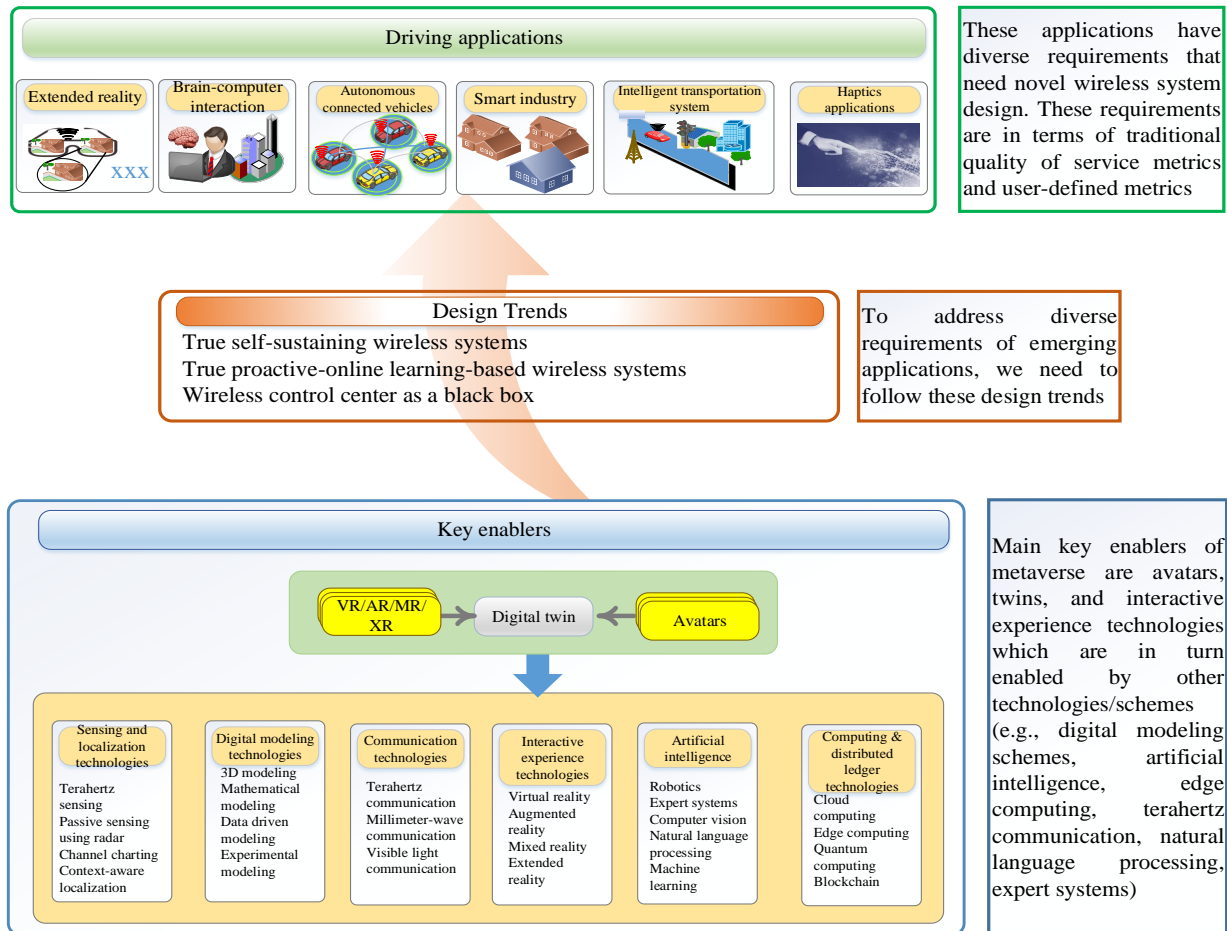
Driving applications

Extended reality

XXX

Brain-computer interaction

Autonomous connected vehicles

Smart industry

Intelligent transportation system

Haptics applications

These applications have diverse requirements that need novel wireless system design. These requirements are in terms of traditional quality of service metrics and user-defined metrics

Design Trends

True self-sustaining wireless systems
True proactive-online learning-based wireless systems
Wireless control center as a black box

To address diverse requirements of emerging applications, we need to follow these design trends

Key enablers

VR/AR/MR/XR

Digital twin

Avatars

Sensing and localization technologies

Terahertz sensing
Passive sensing using radar
Channel charting
Context-aware localization

Digital modeling technologies

3D modeling
Mathematical modeling
Data driven modeling
Experimental modeling

Communication technologies

Terahertz communication
Millimeter-wave communication
Visible light communication

Interactive experience technologies

Virtual reality
Augmented reality
Mixed reality
Extended reality

Artificial intelligence

Robotics
Expert systems
Computer vision
Natural language processing
Machine learning

Computing & distributed ledger technologies

Cloud computing
Edge computing
Quantum computing
Blockchain

Main key enablers of metaverse are avatars, twins, and interactive experience technologies which are in turn enabled by other technologies/schemes (e.g., digital modeling schemes, artificial intelligence, edge computing, terahertz communication, natural language processing, expert systems)